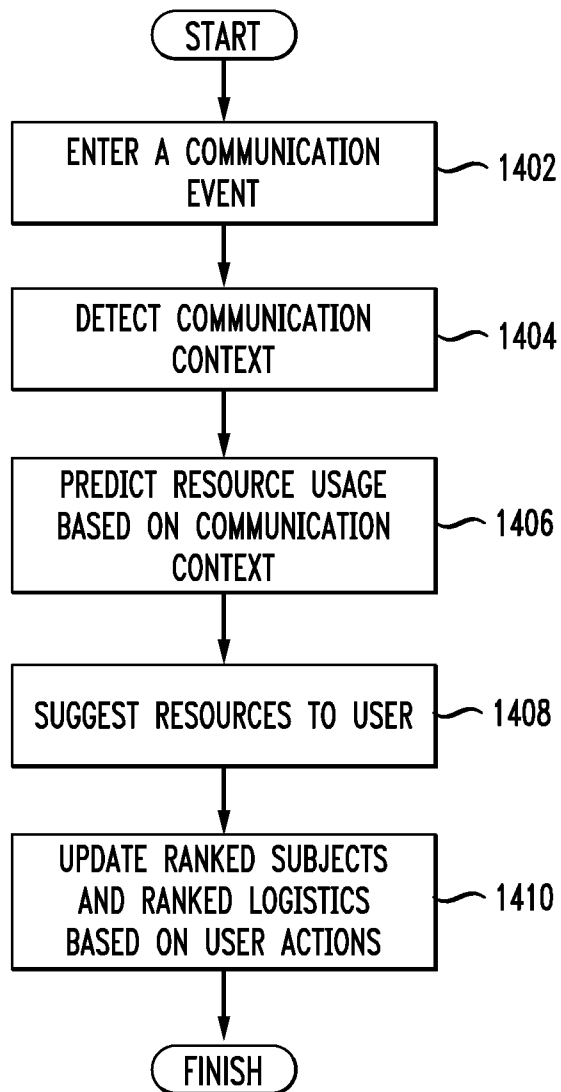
START

ENTER A COMMUNICATION EVENT

1402

DETECT COMMUNICATION CONTEXT

1404

PREDICT RESOURCE USAGE BASED ON COMMUNICATION CONTEXT

1406

SUGGEST RESOURCES TO USER

1408

UPDATE RANKED SUBJECTS AND RANKED LOGISTICS BASED ON USER ACTIONS

1410

FINISH